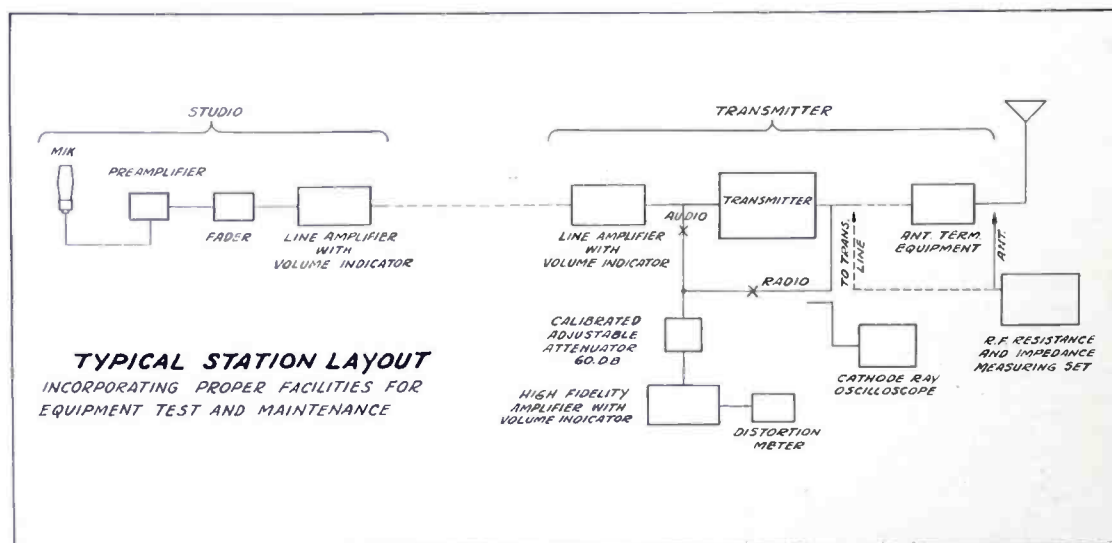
STUDIO

TRANSMITTER

MIK

PREAMPLIFIER

FADER

LINE AMPLIFIER WITH VOLUME INDICATOR

LINE AMPLIFIER WITH VOLUME INDICATOR

AUDIO

TRANSMITTER

TO TRANS. LINE

ANT. TERM. EQUIPMENT

ANT.

RADIO

CALIBRATED ADJUSTABLE ATTENUATOR 60. DB

HIGH FIDELITY AMPLIFIER WITH VOLUME INDICATOR

DISTORTION METER

CATHODE RAY OSCILLOSCOPE

R.F. RESISTANCE AND IMPEDANCE MEASURING SET

TYPICAL STATION LAYOUT
INCORPORATING PROPER FACILITIES FOR EQUIPMENT TEST AND MAINTENANCE